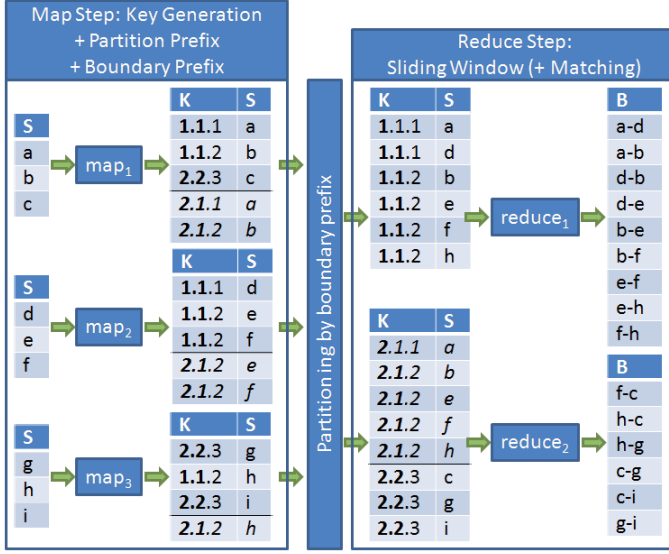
Map Step: Key Generation
+ Partition Prefix
+ Boundary Prefix

| S |
|---|
| a |
| b |
| c |

map$_1$

| K | S |
|---|---|
| **1.1**.1 | a |
| **1.1**.2 | b |
| **2.2**.3 | c |
| ***2.1**.1* | *a* |
| ***2.1**.2* | *b* |

| S |
|---|
| d |
| e |
| f |

map$_2$

| K | S |
|---|---|
| **1.1**.1 | d |
| **1.1**.2 | e |
| **1.1**.2 | f |
| ***2.1**.2* | *e* |
| ***2.1**.2* | *f* |

| S |
|---|
| g |
| h |
| i |

map$_3$

| K | S |
|---|---|
| **2.2**.3 | g |
| **1.1**.2 | h |
| **2.2**.3 | i |
| ***2.1**.2* | *h* |

Partition ing by boundary prefix

Reduce Step:
Sliding Window (+ Matching)

| K | S |
|---|---|
| **1.1**.1 | a |
| **1.1**.1 | d |
| **1.1**.2 | b |
| **1.1**.2 | e |
| **1.1**.2 | f |
| **1.1**.2 | h |

reduce$_1$

| B |
|---|
| a-d |
| a-b |
| d-b |
| d-e |
| b-e |
| b-f |
| e-f |
| e-h |
| f-h |

| K | S |
|---|---|
| ***2.1**.1* | *a* |
| ***2.1**.2* | *b* |
| ***2.1**.2* | *e* |
| ***2.1**.2* | *f* |
| ***2.1**.2* | *h* |
| **2.2**.3 | c |
| **2.2**.3 | g |
| **2.2**.3 | i |

reduce$_2$

| B |
|---|
| f-c |
| h-c |
| h-g |
| c-g |
| c-i |
| g-i |